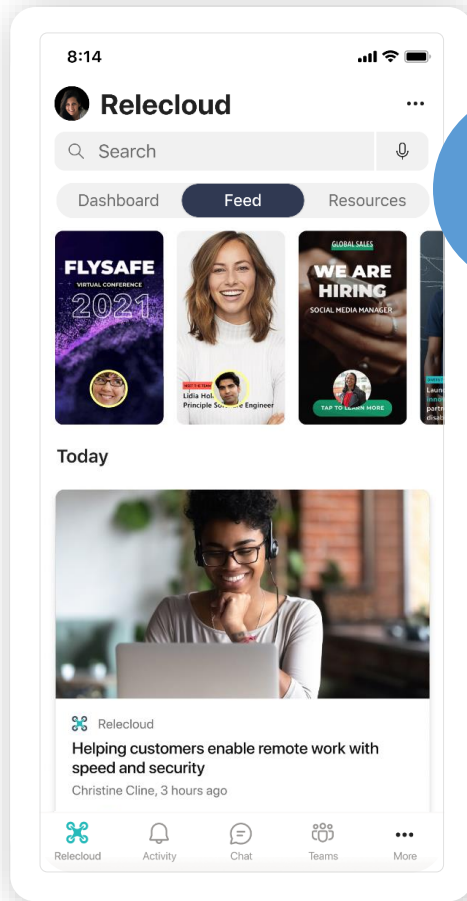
8:14

Relecloud

Search

Dashboard

Feed

Resources

FLYSAFE
VIRTUAL CONFERENCE
2021

MEET A TEAM
Lidia Hol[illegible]
Principle So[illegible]e Engineer

GLOBAL SALES
WE ARE HIRING
SOCIAL MEDIA MANAGER
TAP TO LEARN MORE

Launc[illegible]
inno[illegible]
partn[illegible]
disab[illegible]

Today

Relecloud

Helping customers enable remote work with speed and security

Christine Cline, 3 hours ago

Relecloud

Activity

Chat

Teams

More